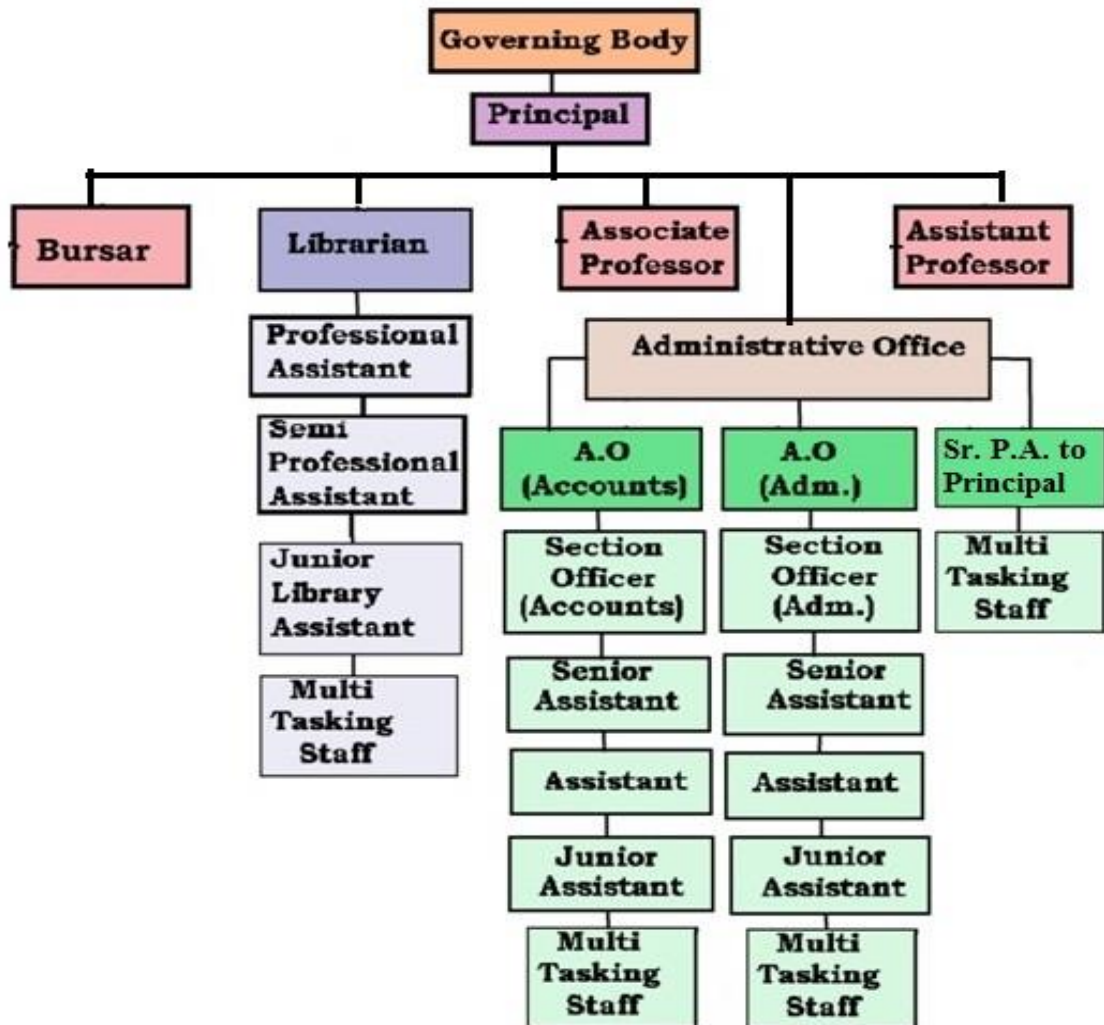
Governing Body

Principal

Bursar

Librarian

Associate Professor

Assistant Professor

Professional Assistant

Semi Professional Assistant

Junior Library Assistant

Multi Tasking Staff

Administrative Office

A.O (Accounts)

Section Officer (Accounts)

Senior Assistant

Assistant

Junior Assistant

Multi Tasking Staff

A.O (Adm.)

Section Officer (Adm.)

Senior Assistant

Assistant

Junior Assistant

Multi Tasking Staff

Sr. P.A. to Principal

Multi Tasking Staff